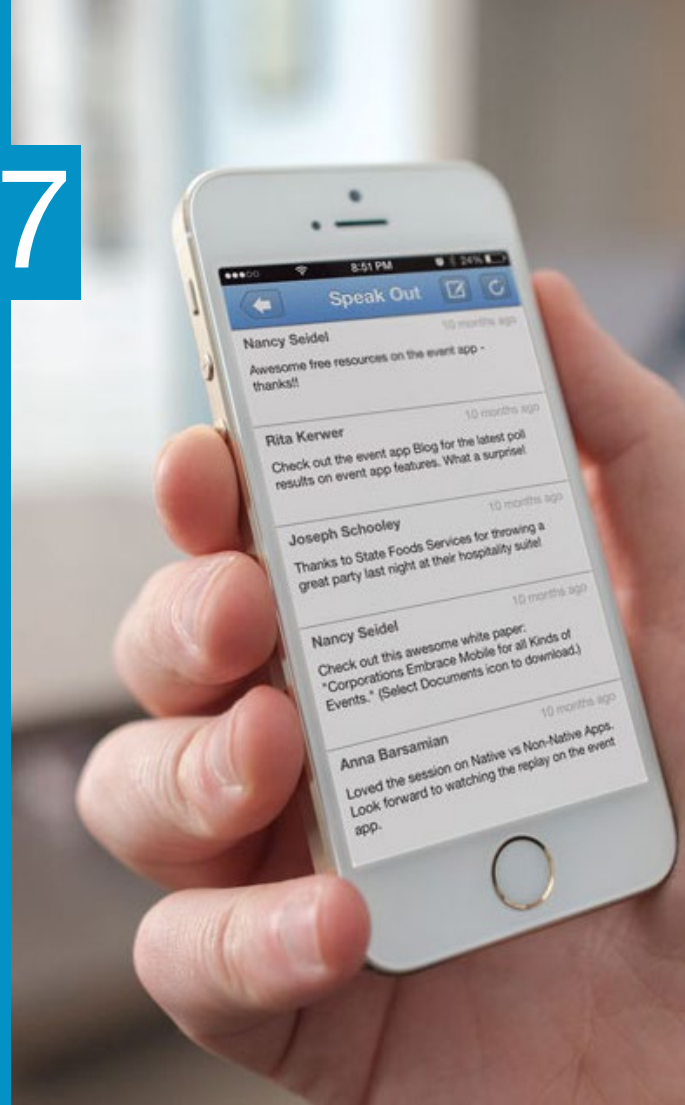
7

8:51 PM 24%

Speak Out

Nancy Seidel
10 months ago
Awesome free resources on the event app - thanks!!

Rita Kerwer
10 months ago
Check out the event app Blog for the latest poll results on event app features. What a surprise!

Joseph Schooley
10 months ago
Thanks to State Foods Services for throwing a great party last night at their hospitality suite!

Nancy Seidel
10 months ago
Check out this awesome white paper: "Corporations Embrace Mobile for all Kinds of Events." (Select Documents icon to download.)

Anna Barsamian
10 months ago
Loved the session on Native vs Non-Native Apps. Look forward to watching the replay on the event app.